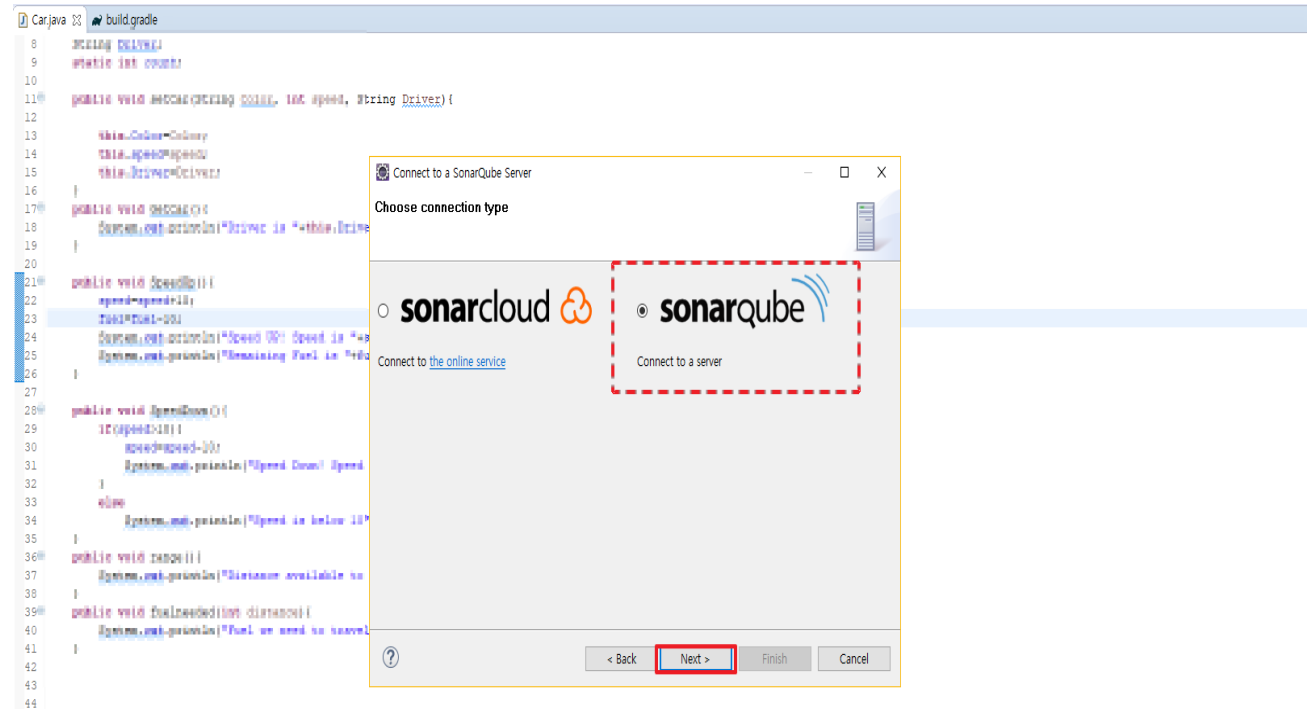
Car.java build.gradle

8 String Driver;
9 static int count;
10
11 public void setCar(String color, int speed, String Driver){
12
13 this.Color=Color;
14 this.speed=speed;
15 this.Driver=Driver;
16 }
17 public void getCar(){
18 System.out.println("Driver is "+this.Drive
19 }
20
21 public void SpeedUp(){
22 speed=speed+10;
23 fuel=fuel-10;
24 System.out.println("Speed UP! Speed is "+s
25 System.out.println("Remaining Fuel is "+fu
26 }
27
28 public void SpeedDown(){
29 if(speed>10){
30 speed=speed-10;
31 System.out.println("Speed Down! Speed
32 }
33 else
34 System.out.println("Speed is below 10"
35 }
36 public void range(){
37 System.out.println("Distance available to
38 }
39 public void fuelneeded(int distance){
40 System.out.println("Fuel we need to travel
41 }
42
43
44

Connect to a SonarQube Server

Choose connection type

sonarcloud

Connect to the online service

sonarqube

Connect to a server

?

< Back Next > Finish Cancel